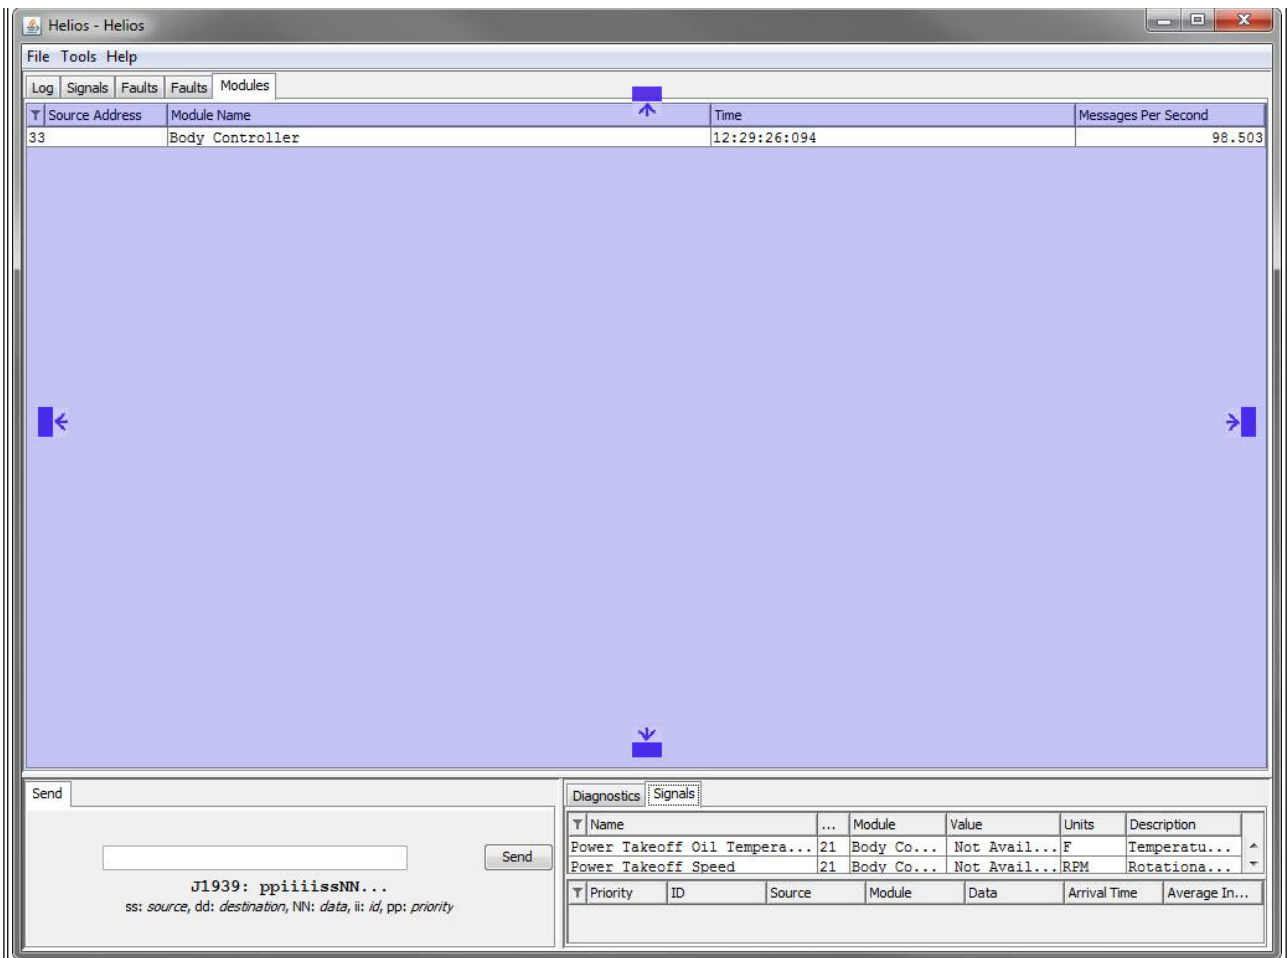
Helios - Helios

File Tools Help

Log | Signals | Faults | Faults | Modules

| Source Address | Module Name | Time | Messages Per Second |
|---|---|---|---|
| 33 | Body Controller | 12:29:26:094 | 98.503 |

Send

Send

J1939: ppiiiissNN...
ss: source, dd: destination, NN: data, ii: id, pp: priority

Diagnostics | Signals

| Name | ... | Module | Value | Units | Description |
|---|---|---|---|---|---|
| Power Takeoff Oil Tempera... | 21 | Body Co... | Not Avail... | F | Temperatu... |
| Power Takeoff Speed | 21 | Body Co... | Not Avail... | RPM | Rotationa... |

| Priority | ID | Source | Module | Data | Arrival Time | Average In... |
|---|---|---|---|---|---|---|